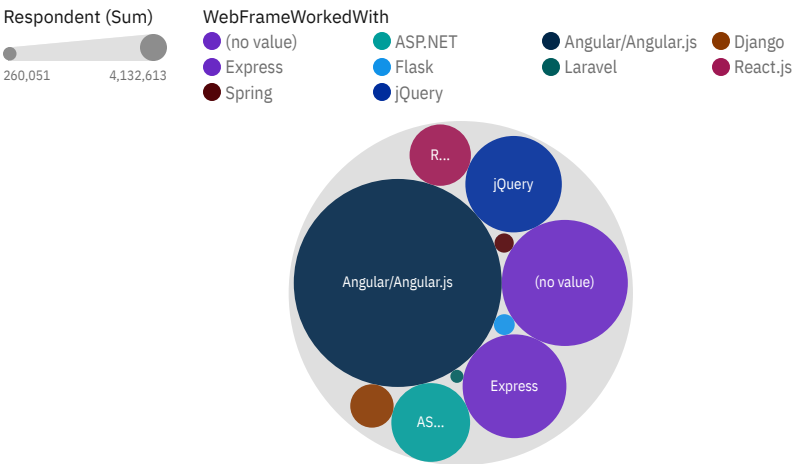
Respondent (Sum)

260,051 4,132,613

WebFrameWorkedWith

(no value)
ASP.NET
Angular/Angular.js
Django
Express
Flask
Laravel
React.js
Spring
jQuery

R...
jQuery
Angular/Angular.js
(no value)
Express
AS...